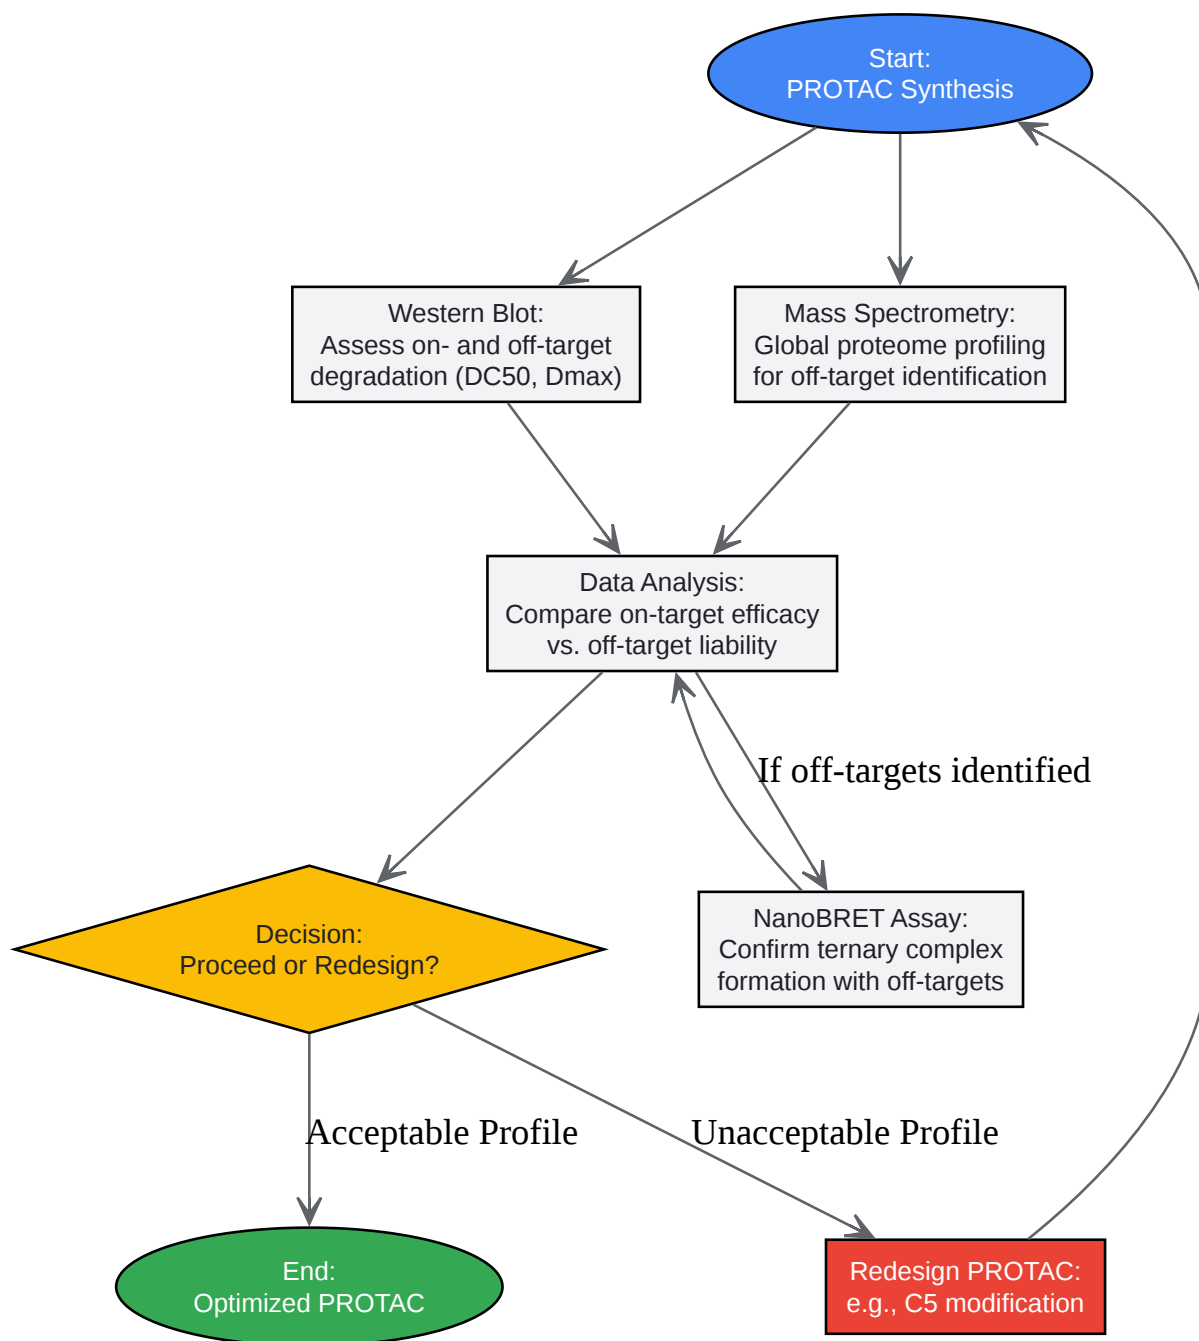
Start:
PROTAC Synthesis

Western Blot:
Assess on- and off-target degradation (DC50, Dmax)

Mass Spectrometry:
Global proteome profiling for off-target identification

Data Analysis:
Compare on-target efficacy vs. off-target liability

If off-targets identified

Decision:
Proceed or Redesign?

NanoBRET Assay:
Confirm ternary complex formation with off-targets

Acceptable Profile

Unacceptable Profile

End:
Optimized PROTAC

Redesign PROTAC:
e.g., C5 modification